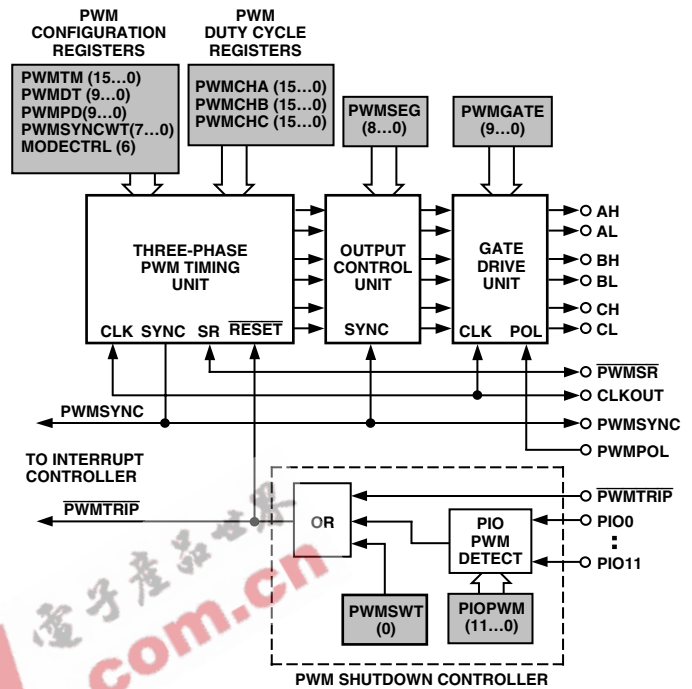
PWM CONFIGURATION REGISTERS

PWM DUTY CYCLE REGISTERS

PWMTM (15…0)
PWMDT (9…0)
PWMPD(9…0)
PWMSYNCWT(7…0)
MODECTRL (6)

PWMCHA (15…0)
PWMCHB (15…0)
PWMCHC (15…0)

PWMSEG (8…0)

PWMGATE (9…0)

THREE-PHASE PWM TIMING UNIT

CLK SYNC SR $\overline{\text{RESET}}$

OUTPUT CONTROL UNIT

SYNC

GATE DRIVE UNIT

CLK POL

AH
AL
BH
BL
CH
CL

$\overline{\text{PWMSR}}$
CLKOUT
PWMSYNC
PWMSYNC
PWMPOL

TO INTERRUPT CONTROLLER

$\overline{\text{PWMTRIP}}$

OR

$\overline{\text{PWMTRIP}}$

PIO PWM DETECT

PIO0
:
PIO11

PWMSWT (0)

PIOPWM (11…0)

PWM SHUTDOWN CONTROLLER

电子产品世界
com.cn